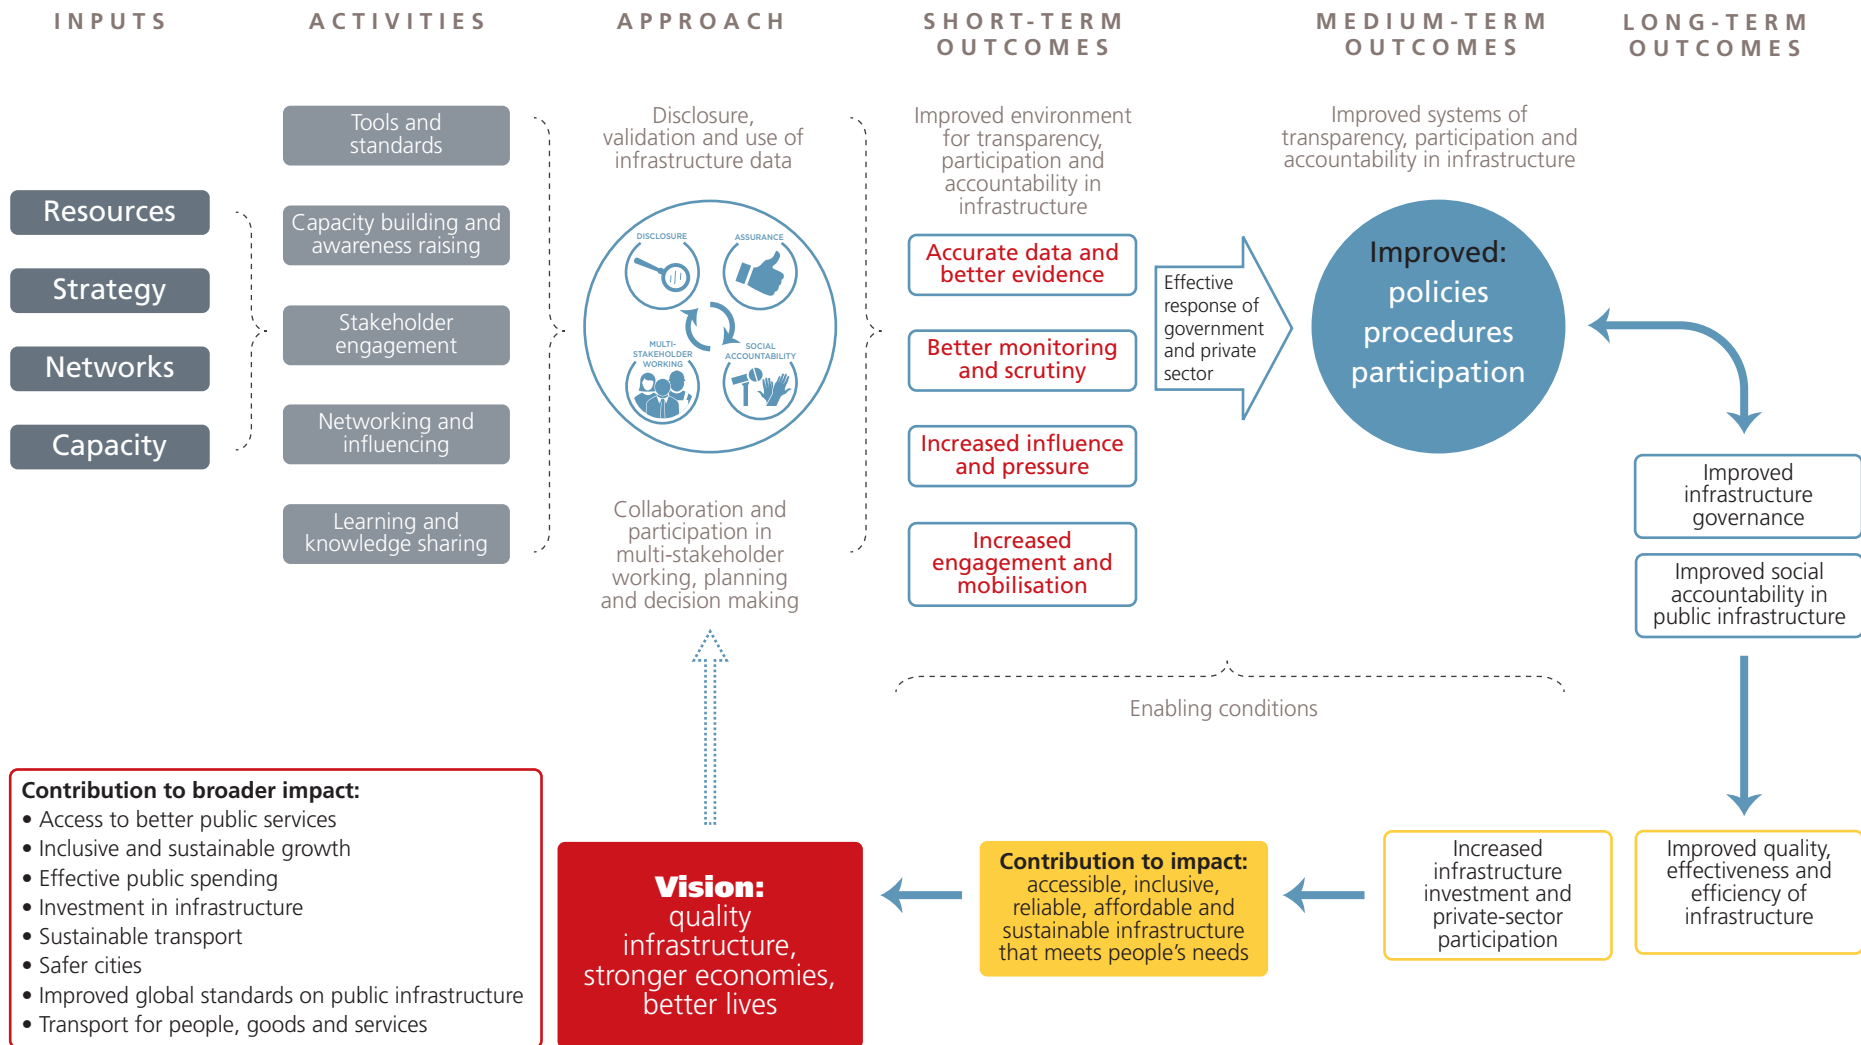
INPUTS

ACTIVITIES

APPROACH

SHORT-TERM OUTCOMES

MEDIUM-TERM OUTCOMES

LONG-TERM OUTCOMES

Resources

Strategy

Networks

Capacity

Tools and standards

Capacity building and awareness raising

Stakeholder engagement

Networking and influencing

Learning and knowledge sharing

Disclosure, validation and use of infrastructure data

DISCLOSURE

ASSURANCE

MULTI-STAKEHOLDER WORKING

SOCIAL ACCOUNTABILITY

Collaboration and participation in multi-stakeholder working, planning and decision making

Improved environment for transparency, participation and accountability in infrastructure

Accurate data and better evidence

Better monitoring and scrutiny

Increased influence and pressure

Increased engagement and mobilisation

Effective response of government and private sector

Improved systems of transparency, participation and accountability in infrastructure

Improved: policies procedures participation

Improved infrastructure governance

Improved social accountability in public infrastructure

Enabling conditions

Improved quality, effectiveness and efficiency of infrastructure

Increased infrastructure investment and private-sector participation

Contribution to impact: accessible, inclusive, reliable, affordable and sustainable infrastructure that meets people's needs

Vision: quality infrastructure, stronger economies, better lives

Contribution to broader impact:
• Access to better public services
• Inclusive and sustainable growth
• Effective public spending
• Investment in infrastructure
• Sustainable transport
• Safer cities
• Improved global standards on public infrastructure
• Transport for people, goods and services